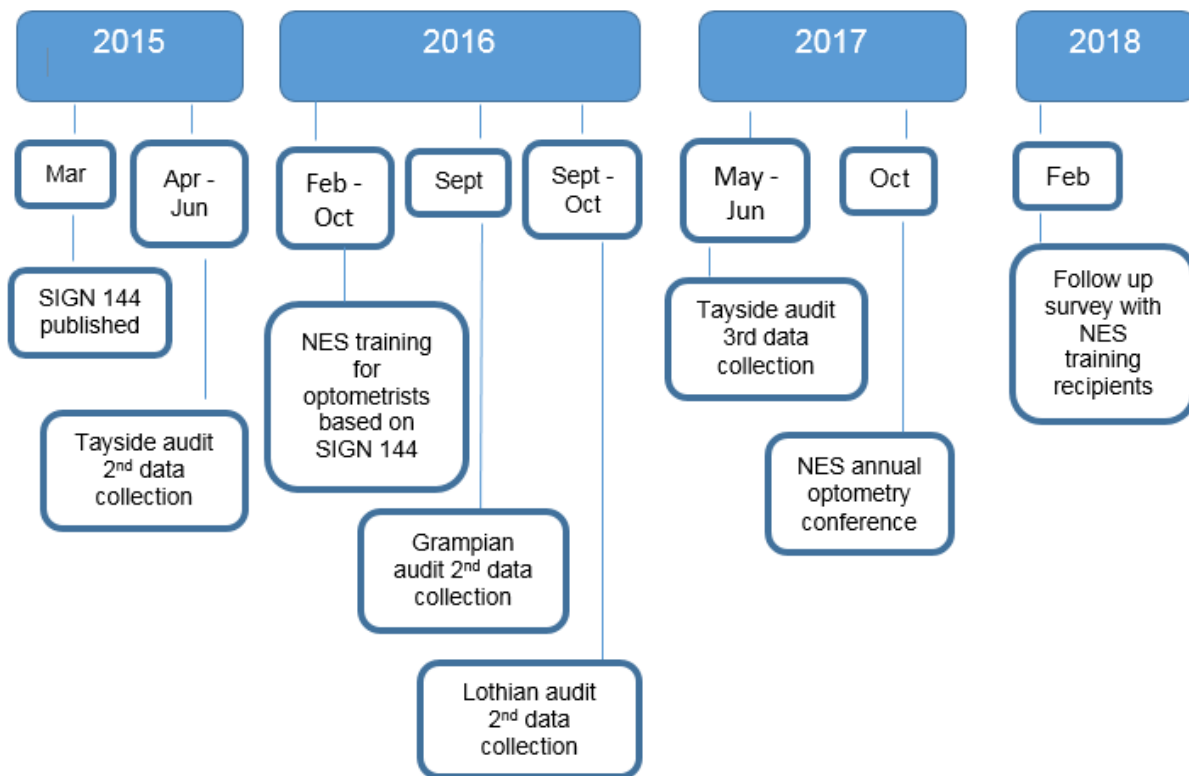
2015

Mar

SIGN 144 published

Apr - Jun

Tayside audit 2$^{nd}$ data collection

2016

Feb - Oct

NES training for optometrists based on SIGN 144

Sept

Grampian audit 2$^{nd}$ data collection

Sept - Oct

Lothian audit 2$^{nd}$ data collection

2017

May - Jun

Tayside audit 3rd data collection

Oct

NES annual optometry conference

2018

Feb

Follow up survey with NES training recipients